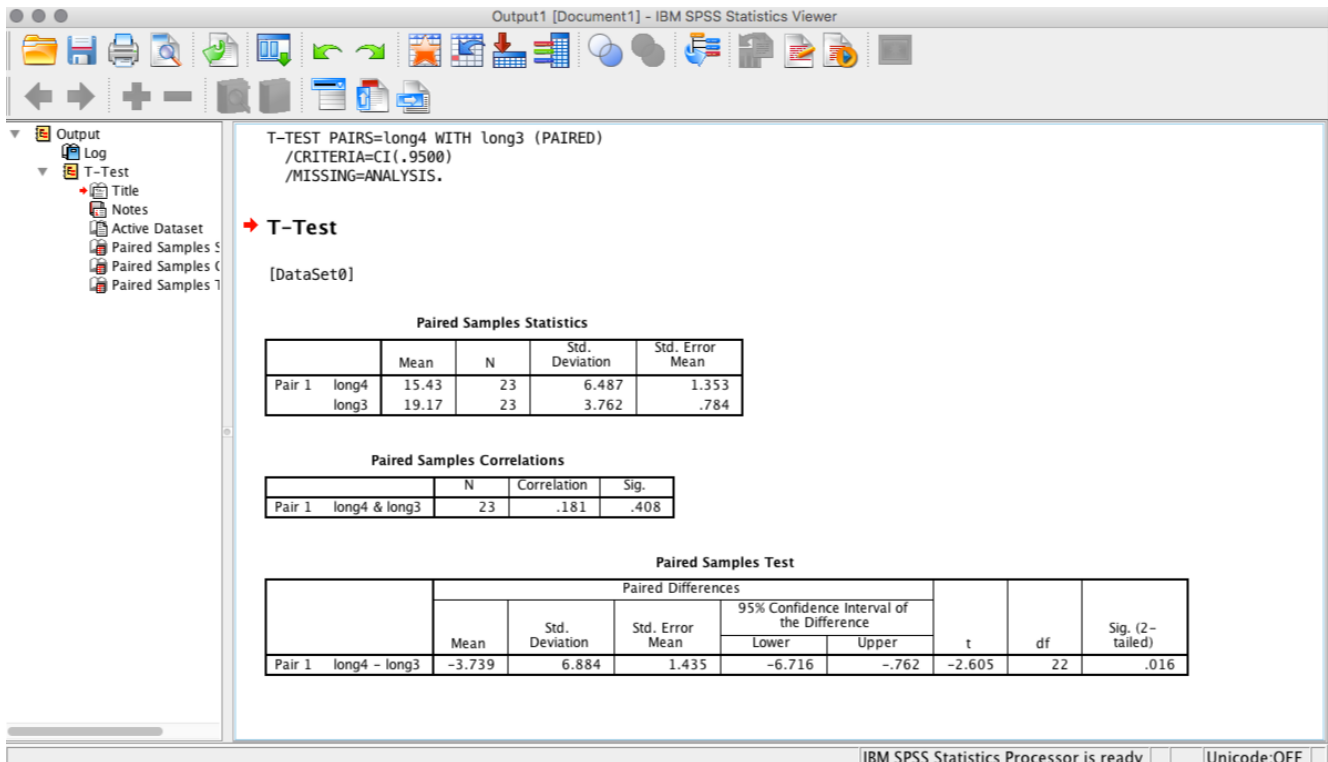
Output1 [Document1] - IBM SPSS Statistics Viewer

Output
Log
T-Test
Title
Notes
Active Dataset
Paired Samples S
Paired Samples C
Paired Samples T

T-TEST PAIRS=long4 WITH long3 (PAIRED)
/CRITERIA=CI(.9500)
/MISSING=ANALYSIS.

T-Test

[DataSet0]

Paired Samples Statistics

| | | Mean | N | Std. Deviation | Std. Error Mean |
|---|---|---|---|---|---|
| Pair 1 | long4 | 15.43 | 23 | 6.487 | 1.353 |
| | long3 | 19.17 | 23 | 3.762 | .784 |

Paired Samples Correlations

| | | N | Correlation | Sig. |
|---|---|---|---|---|
| Pair 1 | long4 & long3 | 23 | .181 | .408 |

Paired Samples Test

| | | Paired Differences | | | | | | | |
|---|---|---|---|---|---|---|---|---|---|
| | | Mean | Std. Deviation | Std. Error Mean | 95% Confidence Interval of the Difference Lower | Upper | t | df | Sig. (2-tailed) |
| Pair 1 | long4 - long3 | -3.739 | 6.884 | 1.435 | -6.716 | -.762 | -2.605 | 22 | .016 |

IBM SPSS Statistics Processor is ready
Unicode:OFF